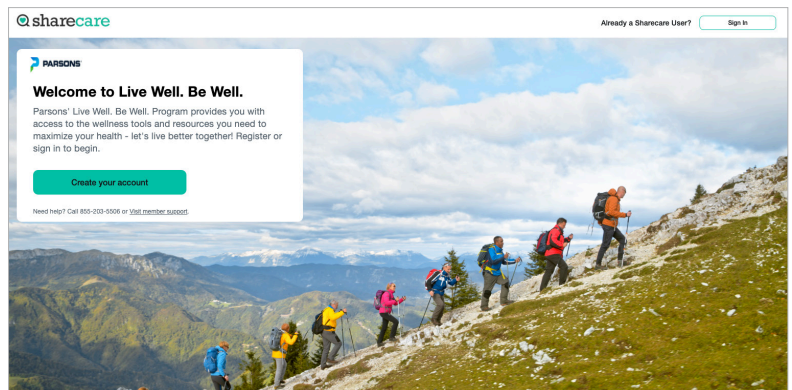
sharecare

Already a Sharecare User?

Sign In

PARSONS

Welcome to Live Well. Be Well.

Parsons' Live Well. Be Well. Program provides you with access to the wellness tools and resources you need to maximize your health - let's live better together! Register or sign in to begin.

Create your account

Need help? Call 855-203-5506 or Visit member support.